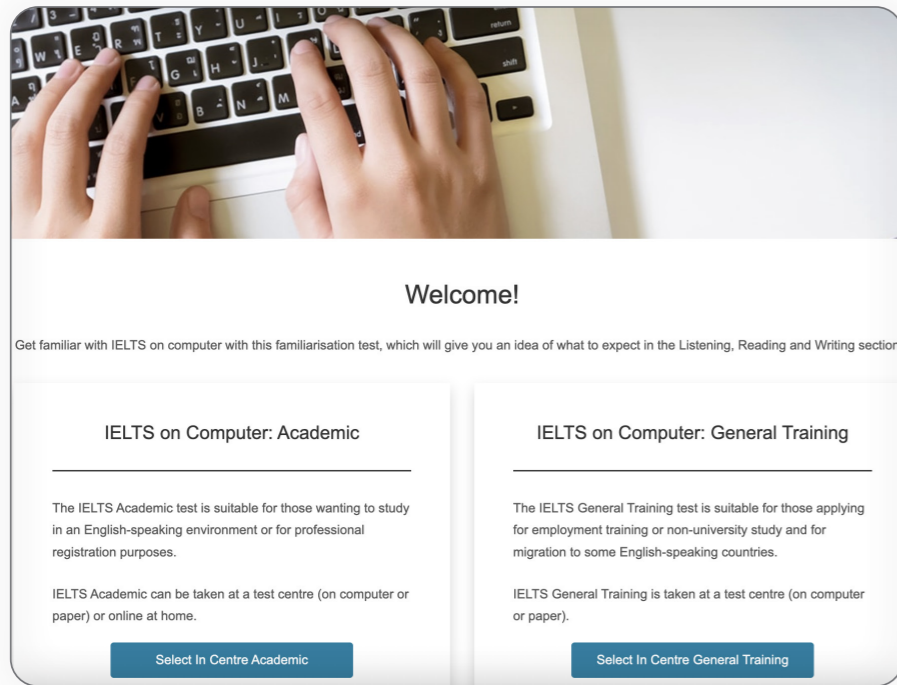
Welcome!

Get familiar with IELTS on computer with this familiarisation test, which will give you an idea of what to expect in the Listening, Reading and Writing sectior

IELTS on Computer: Academic

The IELTS Academic test is suitable for those wanting to study in an English-speaking environment or for professional registration purposes.

IELTS Academic can be taken at a test centre (on computer or paper) or online at home.

Select In Centre Academic

IELTS on Computer: General Training

The IELTS General Training test is suitable for those applying for employment training or non-university study and for migration to some English-speaking countries.

IELTS General Training is taken at a test centre (on computer or paper).

Select In Centre General Training